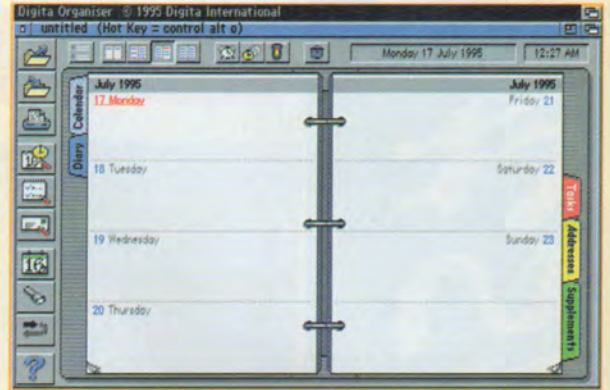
Digita Organiser © 1995 Digita International
untitled (Hot Key = control alt o)

Monday 17 July 1995
12:27 AM

Calendar
Diary

July 1995
17 Monday
18 Tuesday
19 Wednesday
20 Thursday

July 1995
Friday 21
Saturday 22
Sunday 23

Tasks
Addresses
Supplements